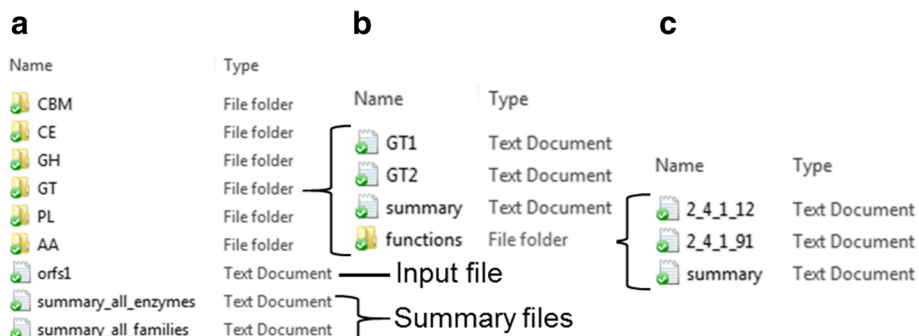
a

| Name | Type |
|---|---|
| CBM | File folder |
| CE | File folder |
| GH | File folder |
| GT | File folder |
| PL | File folder |
| AA | File folder |
| orfs1 | Text Document |
| summary_all_enzymes | Text Document |
| summary_all_families | Text Document |

Input file

Summary files

b

| Name | Type |
|---|---|
| GT1 | Text Document |
| GT2 | Text Document |
| summary | Text Document |
| functions | File folder |

c

| Name | Type |
|---|---|
| 2_4_1_12 | Text Document |
| 2_4_1_91 | Text Document |
| summary | Text Document |